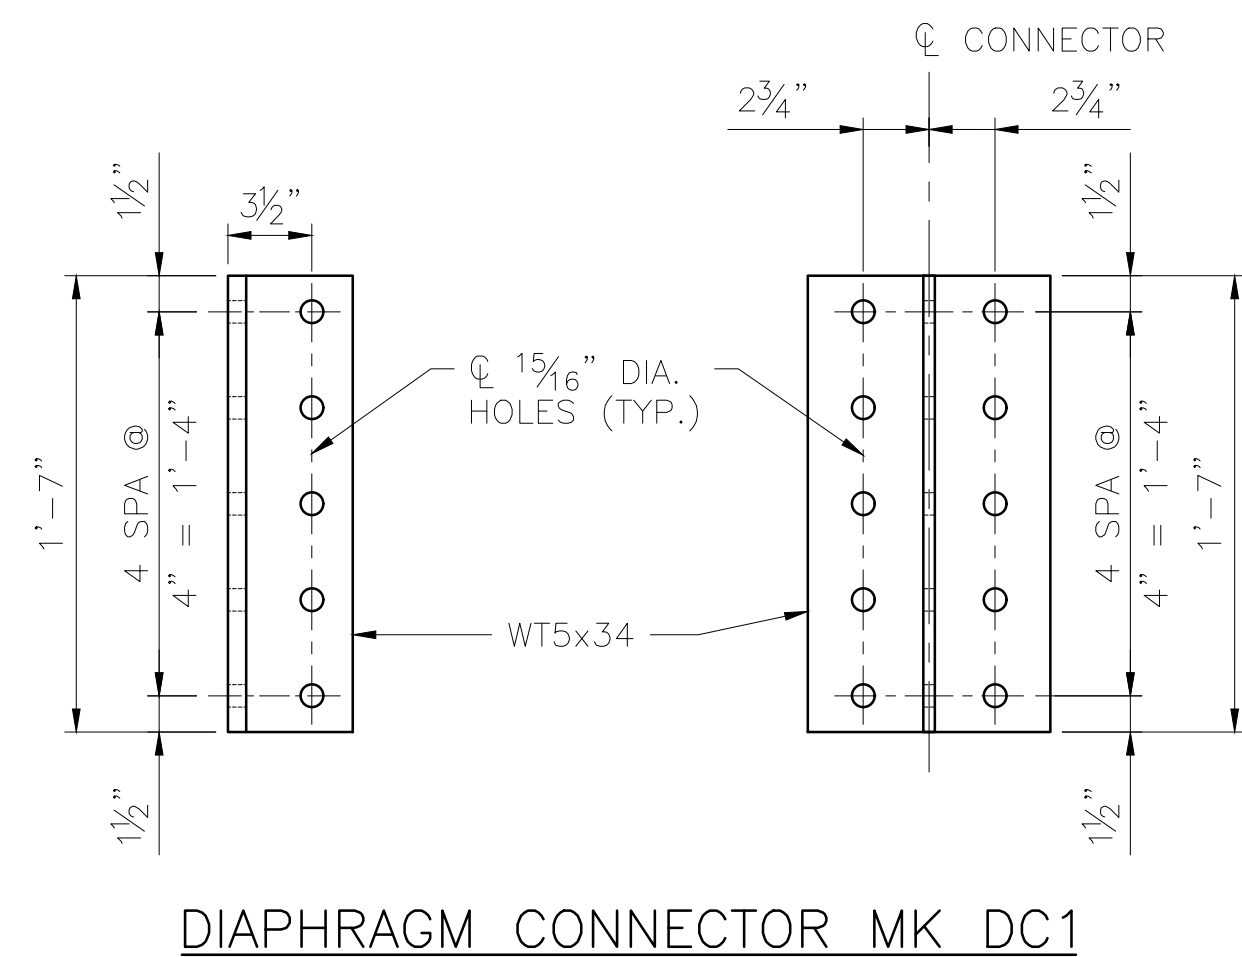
℄ CONNECTOR

$2\frac{3}{4}$"

$2\frac{3}{4}$"

$1\frac{1}{2}$"

$3\frac{1}{2}$"

$1\frac{1}{2}$"

1'-7"

4 SPA @ 4" = 1'-4"

℄ $\frac{15}{16}$" DIA. HOLES (TYP.)

4 SPA @ 4" = 1'-4"

1'-7"

WT5x34

$1\frac{1}{2}$"

$1\frac{1}{2}$"

DIAPHRAGM CONNECTOR MK DC1